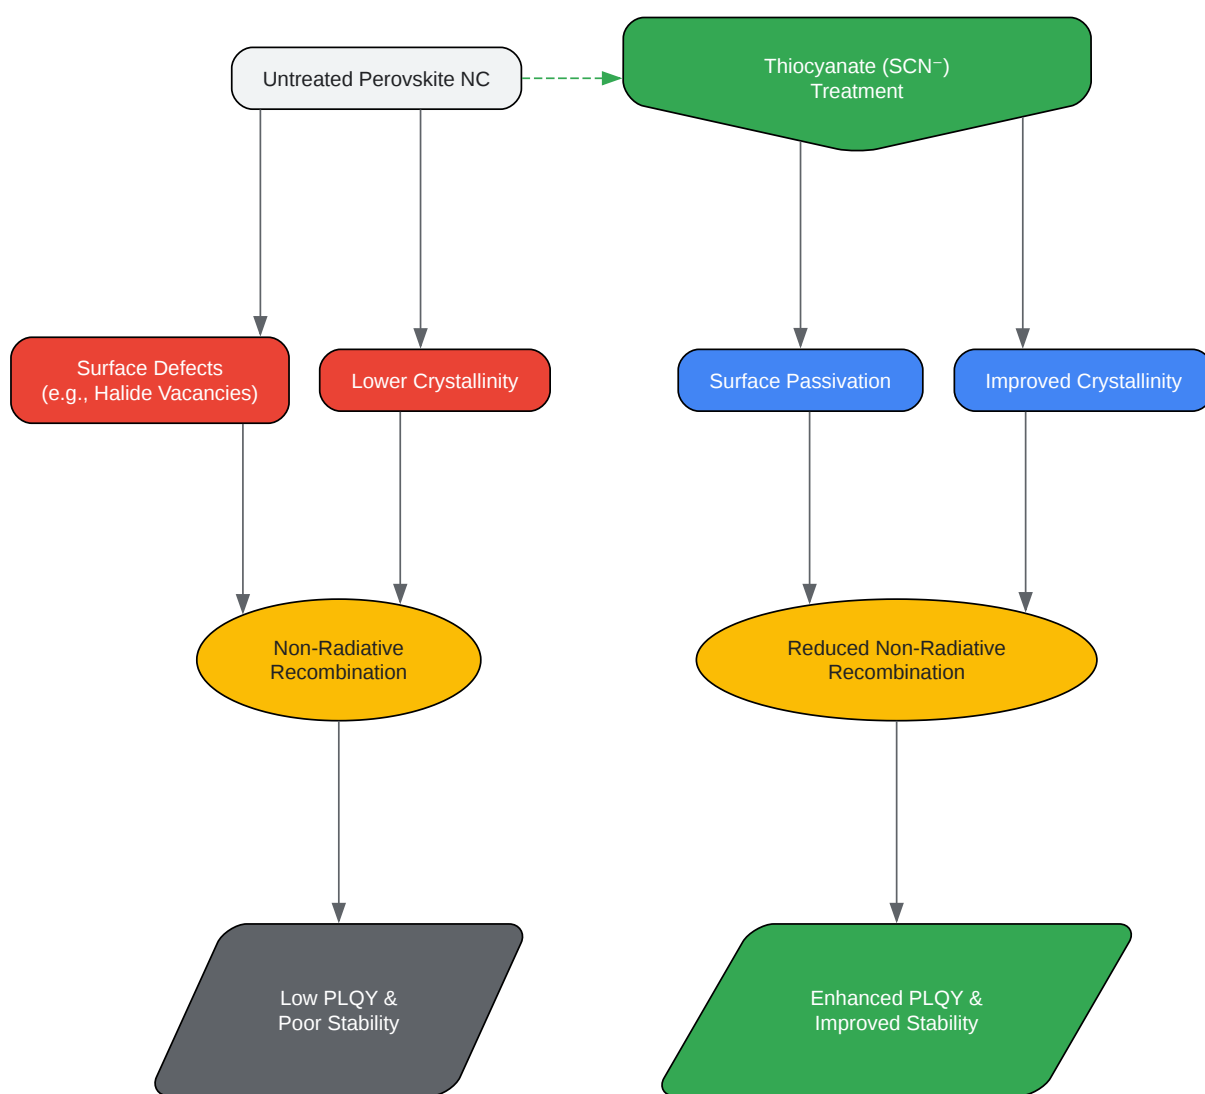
Untreated Perovskite NC

Thiocyanate (SCN⁻) Treatment

Surface Defects (e.g., Halide Vacancies)

Lower Crystallinity

Surface Passivation

Improved Crystallinity

Non-Radiative Recombination

Reduced Non-Radiative Recombination

Low PLQY & Poor Stability

Enhanced PLQY & Improved Stability